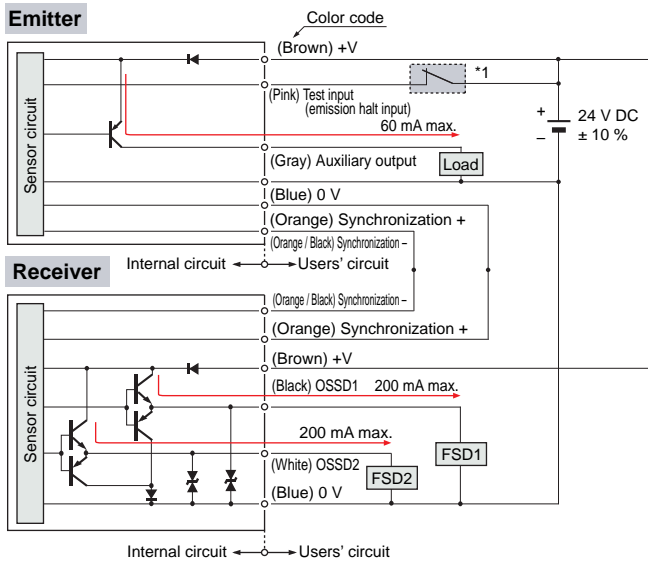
Emitter

Color code

(Brown) +V

*1

(Pink) Test input (emission halt input)

Sensor circuit

60 mA max.

+ 24 V DC – ± 10 %

(Gray) Auxiliary output

Load

(Blue) 0 V

(Orange) Synchronization +

(Orange / Black) Synchronization –

Internal circuit ← → Users' circuit

Receiver

(Orange / Black) Synchronization –

(Orange) Synchronization +

(Brown) +V

Sensor circuit

(Black) OSSD1 200 mA max.

200 mA max.

FSD1

(White) OSSD2

FSD2

(Blue) 0 V

Internal circuit ← → Users' circuit